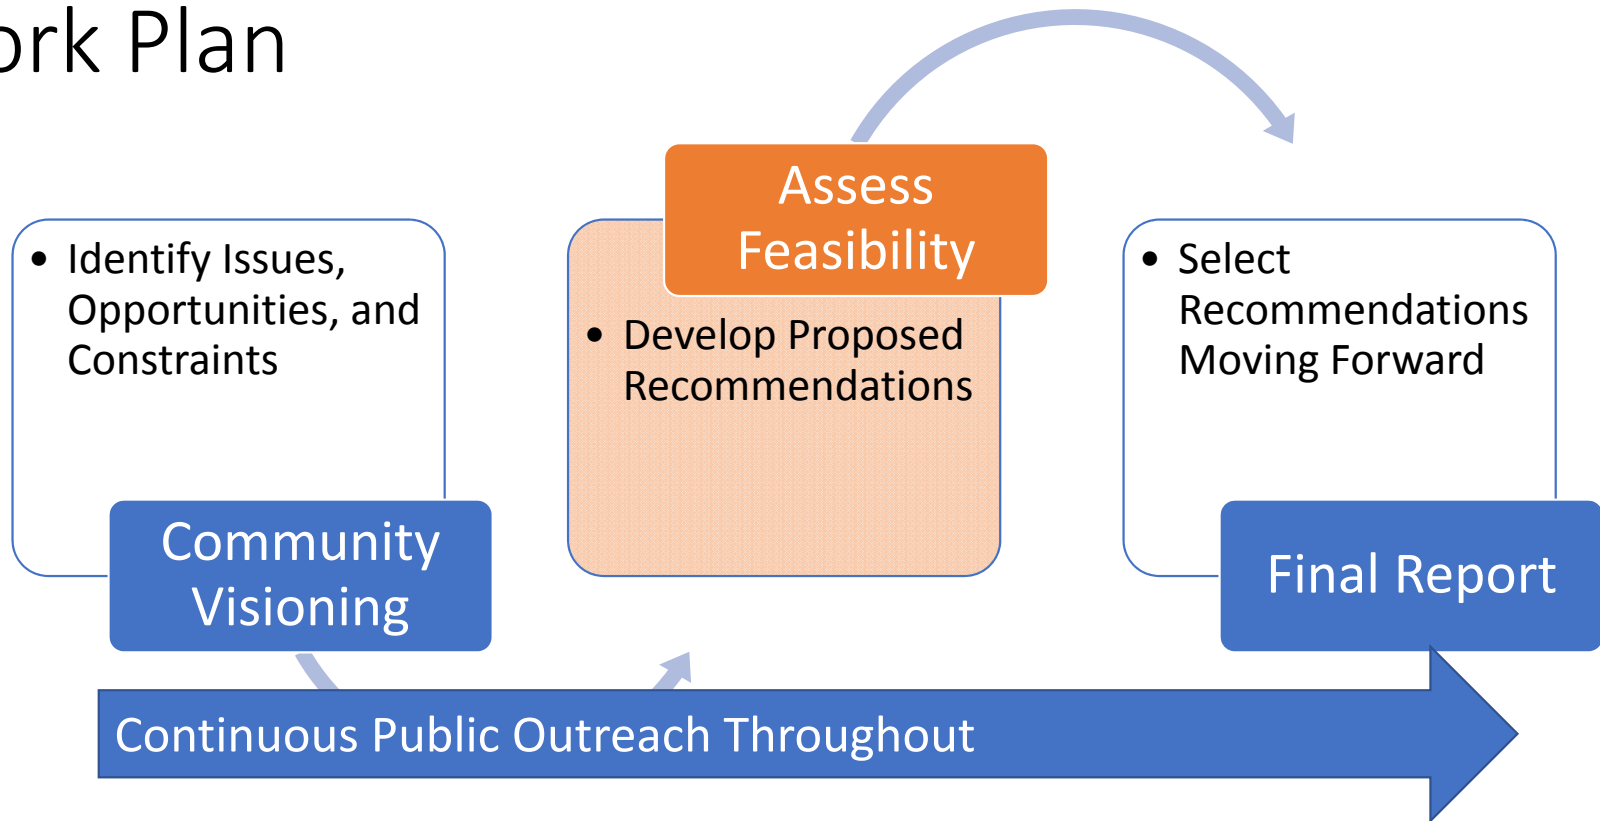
ork Plan

• Identify Issues, Opportunities, and Constraints

Community Visioning

Assess Feasibility

• Develop Proposed Recommendations

• Select Recommendations Moving Forward

Final Report

Continuous Public Outreach Throughout